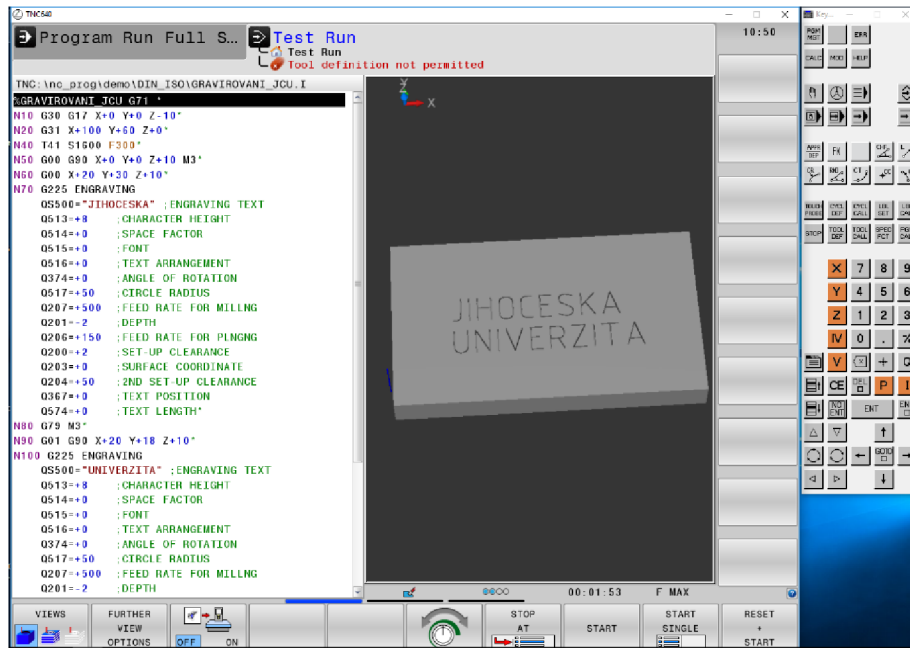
TNC640

Program Run Full S...

Test Run

Test Run

Tool definition not permitted

10:50

TNC:\nc_prog\demo\DIN_ISO\GRAVIROVANI_JCU.I

%GRAVIROVANI_JCU G71 *
N10 G30 G17 X+0 Y+0 Z-10*
N20 G31 X+100 Y+60 Z+0*
N40 T41 S1600 F300*
N50 G00 G90 X+0 Y+0 Z+10 M3*
N60 G00 X+20 Y+30 Z+10*
N70 G225 ENGRAVING
QS500="JIHOCESKA" ;ENGRAVING TEXT
Q513=+8 ;CHARACTER HEIGHT
Q514=+0 ;SPACE FACTOR
Q515=+0 ;FONT
Q516=+0 ;TEXT ARRANGEMENT
Q374=+0 ;ANGLE OF ROTATION
Q517=+50 ;CIRCLE RADIUS
Q207=+500 ;FEED RATE FOR MILLNG
Q201=-2 ;DEPTH
Q206=+150 ;FEED RATE FOR PLNGNG
Q200=+2 ;SET-UP CLEARANCE
Q203=+0 ;SURFACE COORDINATE
Q204=+50 ;2ND SET-UP CLEARANCE
Q367=+0 ;TEXT POSITION
Q574=+0 ;TEXT LENGTH*
N80 G79 M3*
N90 G01 G90 X+20 Y+18 Z+10*
N100 G225 ENGRAVING
QS500="UNIVERZITA" ;ENGRAVING TEXT
Q513=+8 ;CHARACTER HEIGHT
Q514=+0 ;SPACE FACTOR
Q515=+0 ;FONT
Q516=+0 ;TEXT ARRANGEMENT
Q374=+0 ;ANGLE OF ROTATION
Q517=+50 ;CIRCLE RADIUS
Q207=+500 ;FEED RATE FOR MILLNG
Q201=-2 ;DEPTH

JIHOCESKA
UNIVERZITA

00:01:53 F MAX

VIEWS
FURTHER VIEW OPTIONS
OFF ON
STOP AT
START
START SINGLE
RESET + START

Key...
PGM MGT
ERR
CALC
MOD
HELP
APPR DEP
FK
CHF
RND
CT
CC
C
CR
TOUCH PROBE
CYCL DEF
CYCL CALL
LBL SET
LBL CALL
STOP
TOOL DEF
TOOL CALL
SPEC FCT
PGM CALL
X 7 8 9
Y 4 5 6
Z 1 2 3
IV 0 . %
V
+
Q
CE
P
I
NO ENT
ENT
END
GOTO